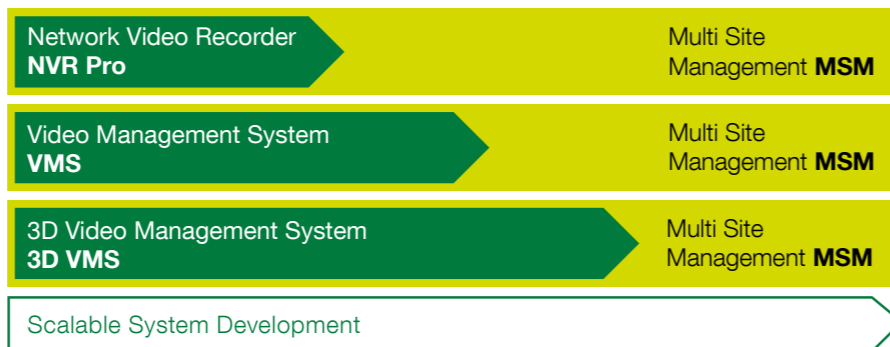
Network Video Recorder
**NVR Pro**

Multi Site
Management **MSM**

Video Management System
**VMS**

Multi Site
Management **MSM**

3D Video Management System
**3D VMS**

Multi Site
Management **MSM**

Scalable System Development